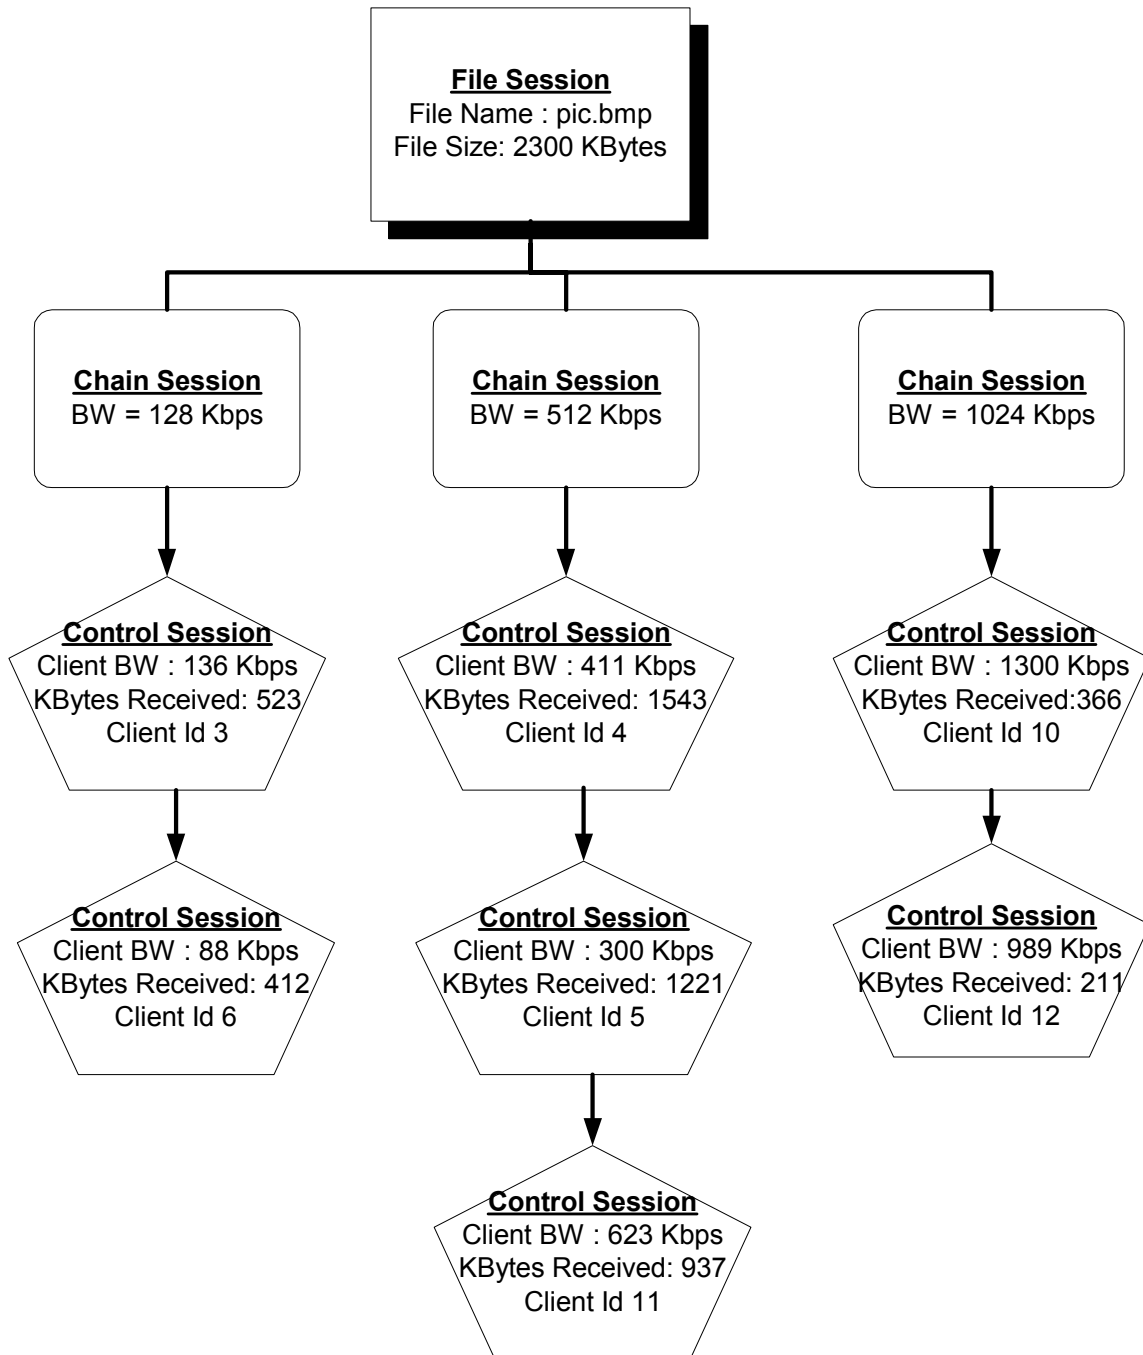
File Session
File Name : pic.bmp
File Size: 2300 KBytes

Chain Session
BW = 128 Kbps

Control Session
Client BW : 136 Kbps
KBytes Received: 523
Client Id 3

Control Session
Client BW : 88 Kbps
KBytes Received: 412
Client Id 6

Chain Session
BW = 512 Kbps

Control Session
Client BW : 411 Kbps
KBytes Received: 1543
Client Id 4

Control Session
Client BW : 300 Kbps
KBytes Received: 1221
Client Id 5

Control Session
Client BW : 623 Kbps
KBytes Received: 937
Client Id 11

Chain Session
BW = 1024 Kbps

Control Session
Client BW : 1300 Kbps
KBytes Received:366
Client Id 10

Control Session
Client BW : 989 Kbps
KBytes Received: 211
Client Id 12